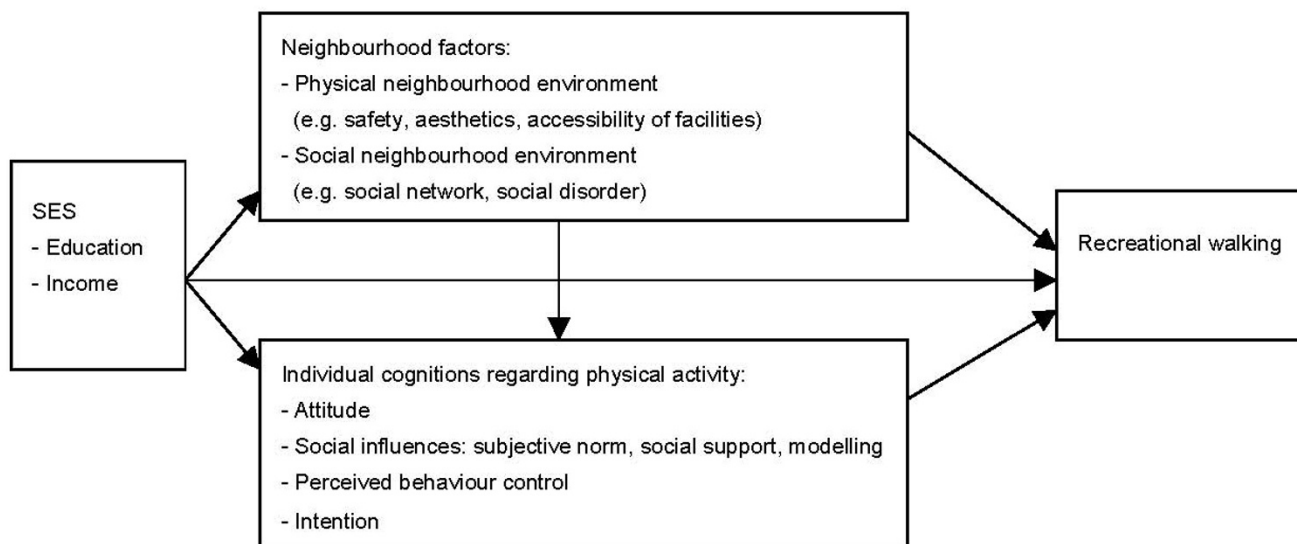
SES
- Education
- Income

Neighbourhood factors:
- Physical neighbourhood environment
(e.g. safety, aesthetics, accessibility of facilities)
- Social neighbourhood environment
(e.g. social network, social disorder)

Individual cognitions regarding physical activity:
- Attitude
- Social influences: subjective norm, social support, modelling
- Perceived behaviour control
- Intention

Recreational walking